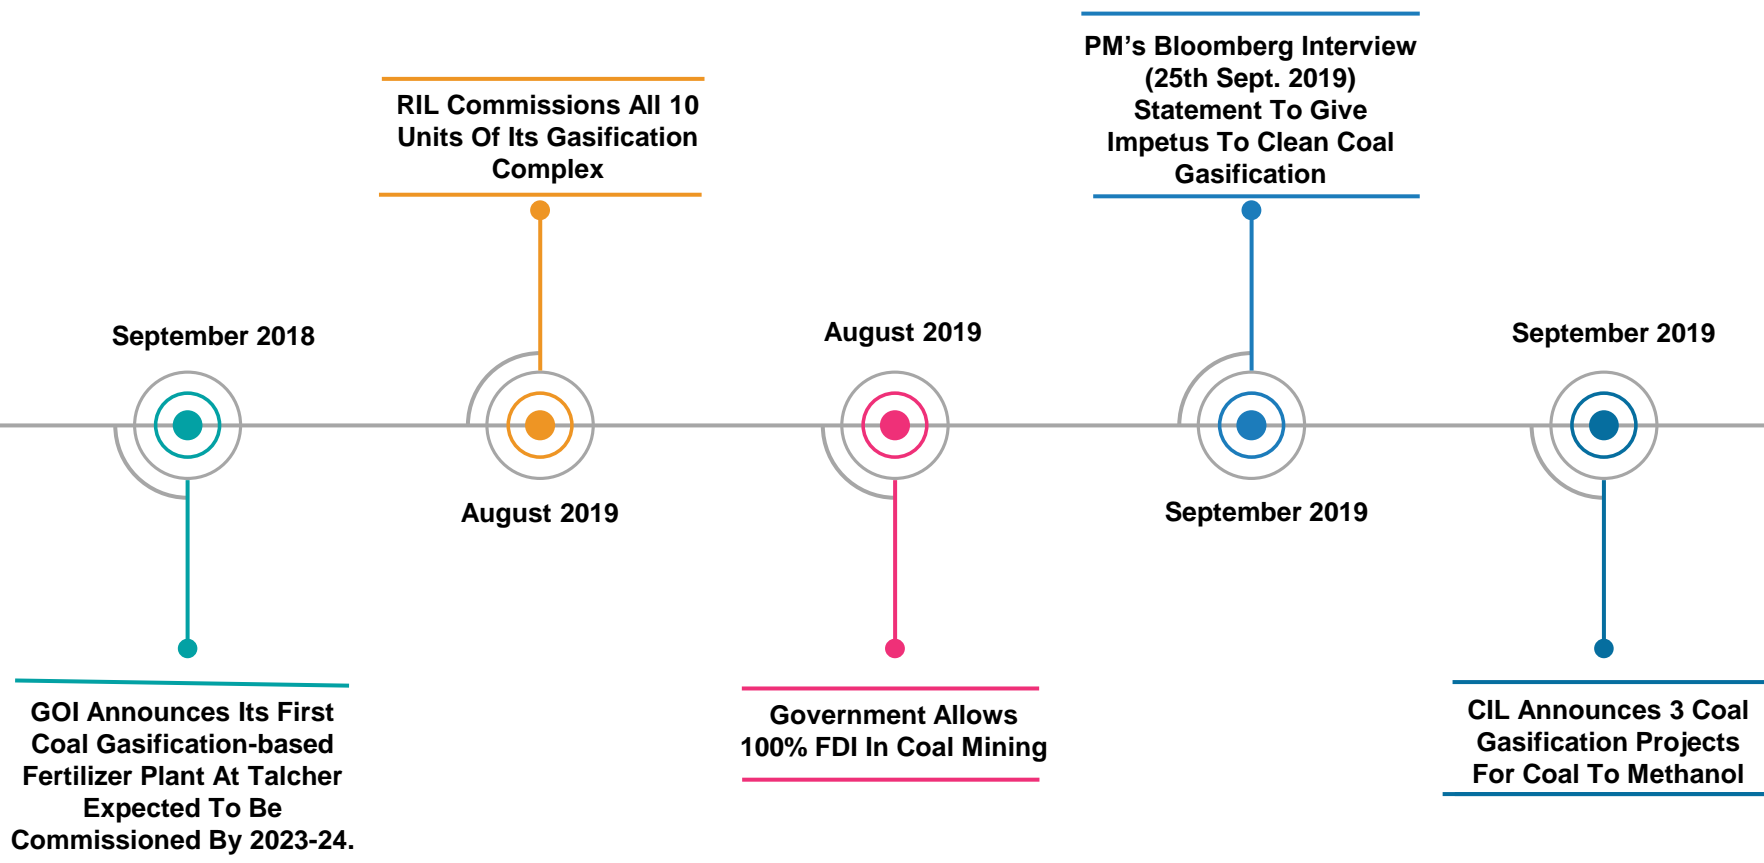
RIL Commissions All 10 Units Of Its Gasification Complex

PM's Bloomberg Interview (25th Sept. 2019) Statement To Give Impetus To Clean Coal Gasification

September 2018

August 2019

September 2019

August 2019

September 2019

GOI Announces Its First Coal Gasification-based Fertilizer Plant At Talcher Expected To Be Commissioned By 2023-24.

Government Allows 100% FDI In Coal Mining

CIL Announces 3 Coal Gasification Projects For Coal To Methanol